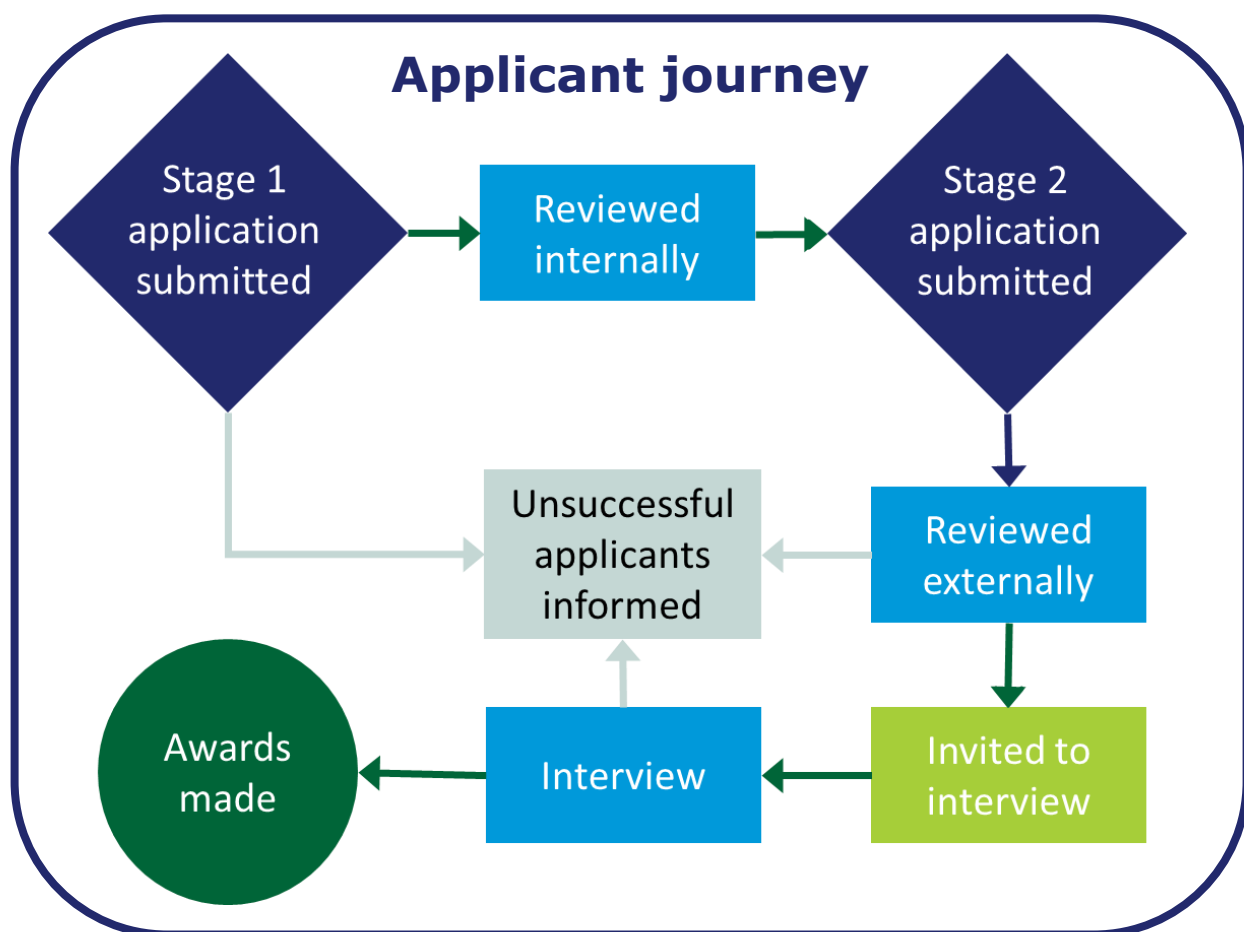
Applicant journey

Stage 1 application submitted

Reviewed internally

Stage 2 application submitted

Unsuccessful applicants informed

Reviewed externally

Awards made

Interview

Invited to interview